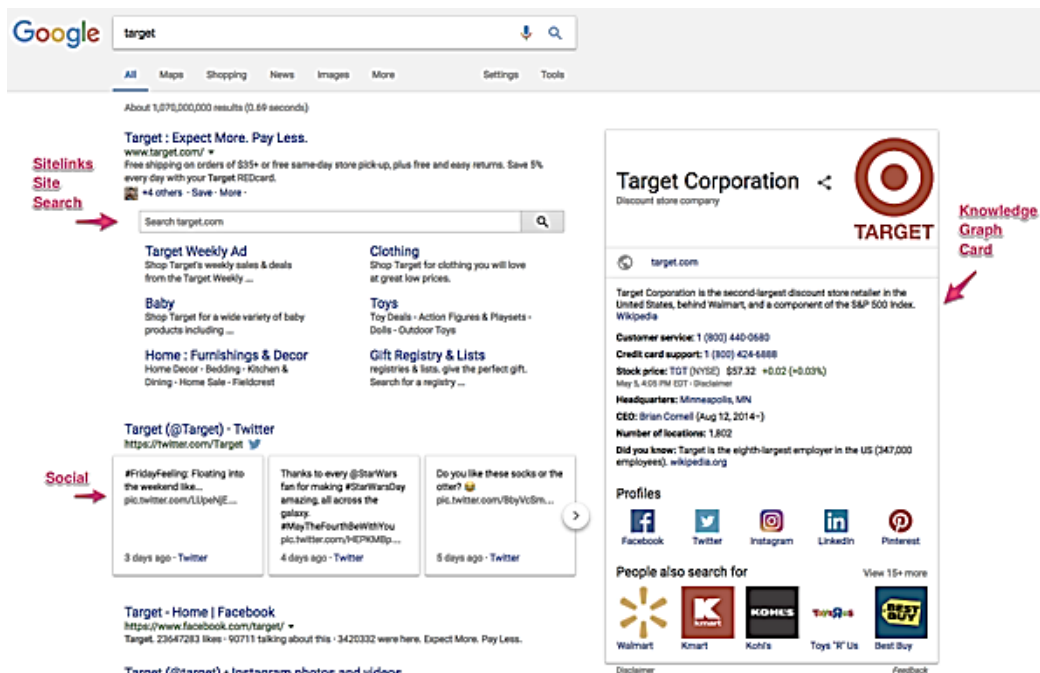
Google

target

All Maps Shopping News Images More Settings Tools

About 1,070,000,000 results (0.69 seconds)

Target : Expect More. Pay Less.
www.target.com/ ▾
Free shipping on orders of $35+ or free same-day store pick-up, plus free and easy returns. Save 5% every day with your Target REDcard.
+4 others · Save · More ·

Sitelinks Site Search

Search target.com

Target Weekly Ad
Shop Target's weekly sales & deals from the Target Weekly ...

Clothing
Shop Target for clothing you will love at great low prices.

Baby
Shop Target for a wide variety of baby products including ...

Toys
Toy Deals · Action Figures & Playsets · Dolls · Outdoor Toys

Home : Furnishings & Decor
Home Decor · Bedding · Kitchen & Dining · Home Sale · Fieldcrest

Gift Registry & Lists
registries & lists. give the perfect gift. Search for a registry ...

Target (@Target) · Twitter
https://twitter.com/Target

Social

#FridayFeeling: Floating into the weekend like... pic.twitter.com/LUpeNjE...
3 days ago · Twitter

Thanks to every @StarWars fan for making #StarWarsDay amazing, all across the galaxy. #MayTheFourthBeWithYou pic.twitter.com/HEPKMBp...
4 days ago · Twitter

Do you like these socks or the otter? 😂 pic.twitter.com/BbyVcSm...
5 days ago · Twitter

Target - Home | Facebook
https://www.facebook.com/target/ ▾
Target. 23647283 likes · 90711 talking about this · 3420332 were here. Expect More. Pay Less.

Target (@target) • Instagram photos and videos

Target Corporation
Discount store company

TARGET

Knowledge Graph Card

target.com

Target Corporation is the second-largest discount store retailer in the United States, behind Walmart, and a component of the S&P 500 Index. Wikipedia

Customer service: 1 (800) 440-0680
Credit card support: 1 (800) 424-6888
Stock price: TGT (NYSE) $57.32 +0.02 (+0.03%)
May 5, 4:05 PM EDT · Disclaimer
Headquarters: Minneapolis, MN
CEO: Brian Cornell (Aug 12, 2014–)
Number of locations: 1,802
Did you know: Target is the eighth-largest employer in the US (347,000 employees). wikipedia.org

Profiles
Facebook Twitter Instagram LinkedIn Pinterest

People also search for View 15+ more
Walmart Kmart Kohl's Toys "R" Us Best Buy

Disclaimer Feedback